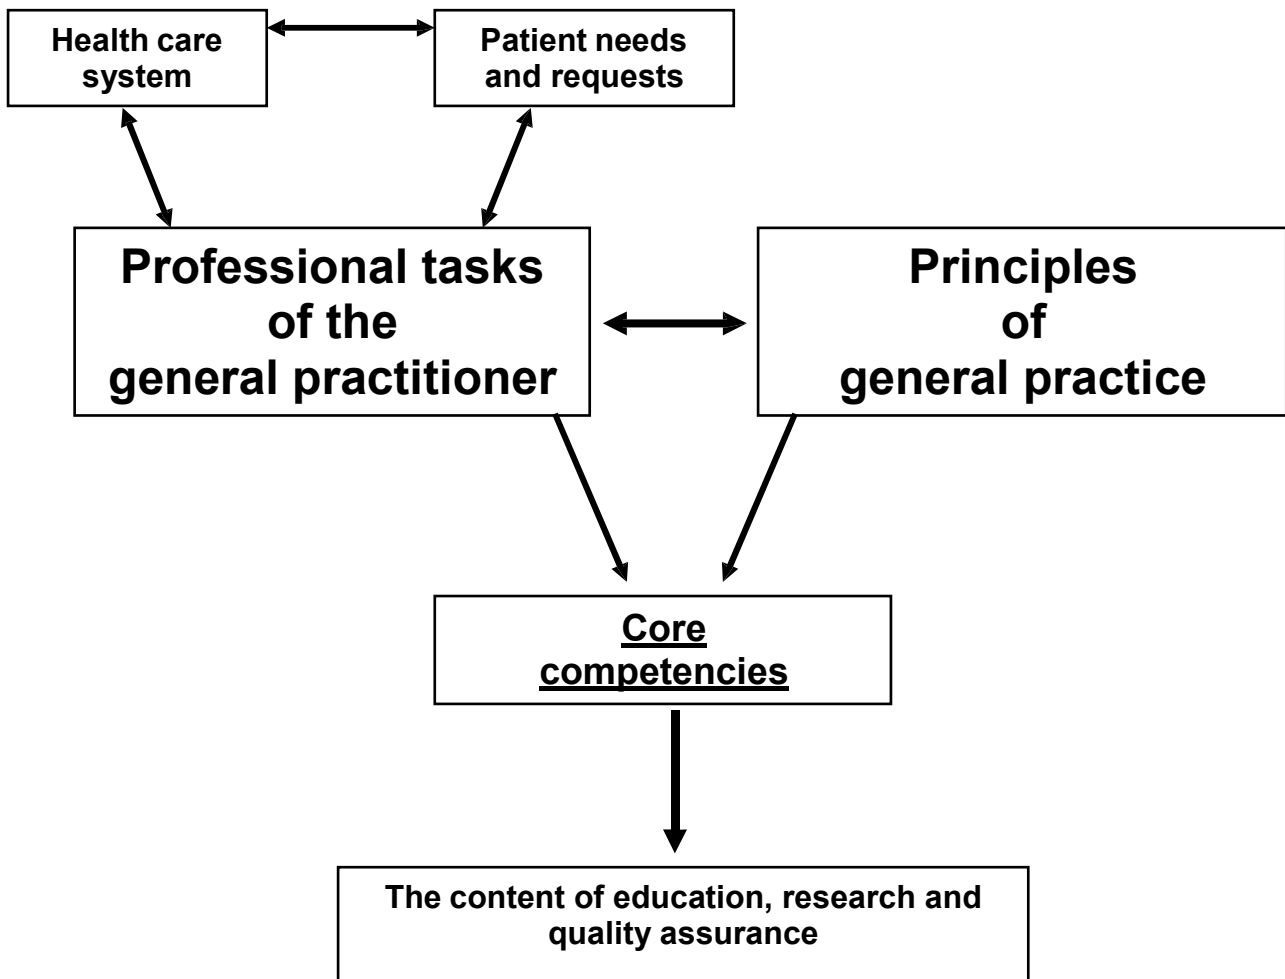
Health care system

Patient needs and requests

Professional tasks of the general practitioner

Principles of general practice

Core competencies

The content of education, research and quality assurance